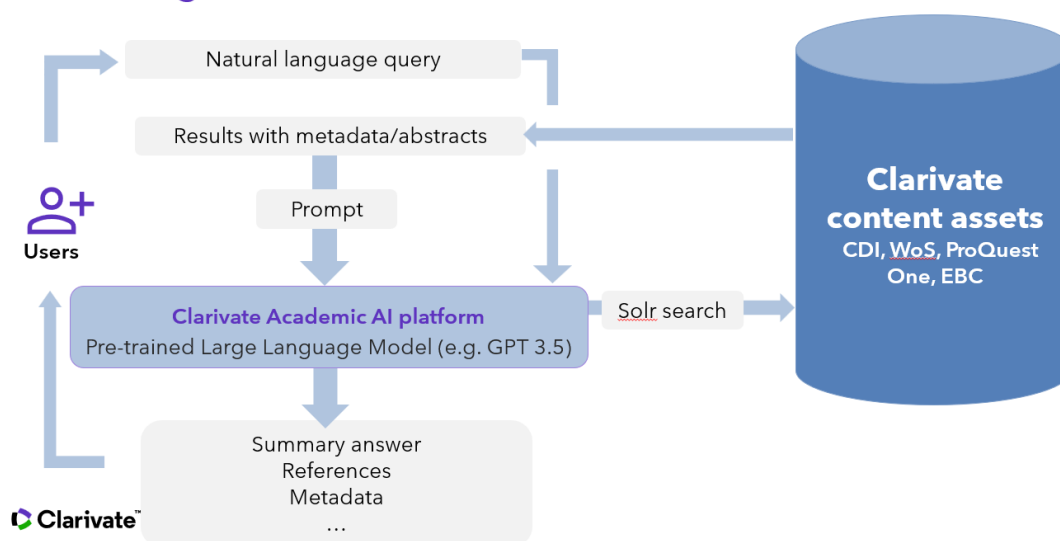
Natural language query

Results with metadata/abstracts

Prompt

Users

Clarivate Academic AI platform
Pre-trained Large Language Model (e.g. GPT 3.5)

Solr search

Clarivate content assets
CDI, WoS, ProQuest One, EBC

Summary answer
References
Metadata
...

Clarivate™